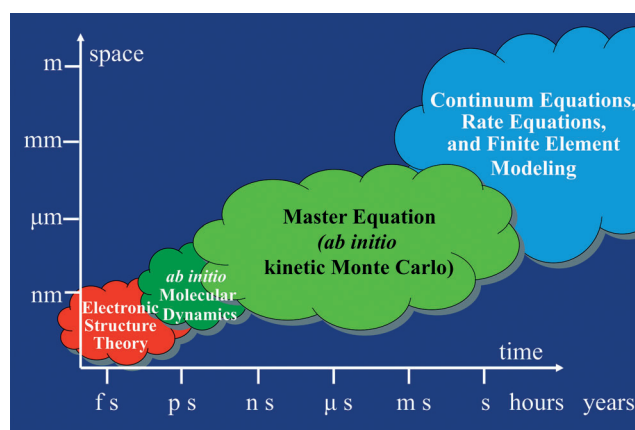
space

m

mm

µm

nm

Continuum Equations, Rate Equations, and Finite Element Modeling

Master Equation (ab initio kinetic Monte Carlo)

ab initio Molecular Dynamics

Electronic Structure Theory

time

f s p s n s µ s m s s hours years